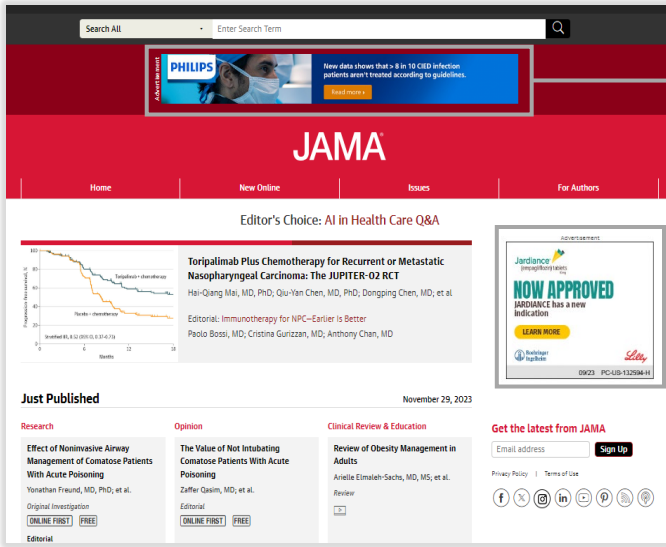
Search All

Enter Search Term

Advertisement

PHILIPS

New data shows that > 8 in 10 CIED infection patients aren't treated according to guidelines.

Read more ›

JAMA

Home | New Online | Issues | For Authors

Editor's Choice: AI in Health Care Q&A

Toripalimab + chemotherapy

Placebo + chemotherapy

Progression-free survival, %

Stratified HR, 0.52 (95% CI, 0.37-0.73)

Months

Toripalimab Plus Chemotherapy for Recurrent or Metastatic Nasopharyngeal Carcinoma: The JUPITER-02 RCT

Hai-Qiang Mai, MD, PhD; Qiu-Yan Chen, MD, PhD; Dongping Chen, MD; et al

Editorial: Immunotherapy for NPC—Earlier Is Better

Paolo Bossi, MD; Cristina Gurizzan, MD; Anthony Chan, MD

Advertisement

Jardiance (empagliflozin) tablets

NOW APPROVED

JARDIANCE has a new indication

LEARN MORE

Boehringer Ingelheim

Lilly

09/23 PC-US-132594-H

Just Published

November 29, 2023

Research

Effect of Noninvasive Airway Management of Comatose Patients With Acute Poisoning

Yonathan Freund, MD, PhD; et al.

Original Investigation

ONLINE FIRST | FREE

Editorial

Opinion

The Value of Not Intubating Comatose Patients With Acute Poisoning

Zaffer Qasim, MD; et al.

Editorial

ONLINE FIRST | FREE

Clinical Review & Education

Review of Obesity Management in Adults

Arielle Elmaleh-Sachs, MD, MS; et al.

Review

Get the latest from JAMA

Email address

Sign Up

Privacy Policy | Terms of Use